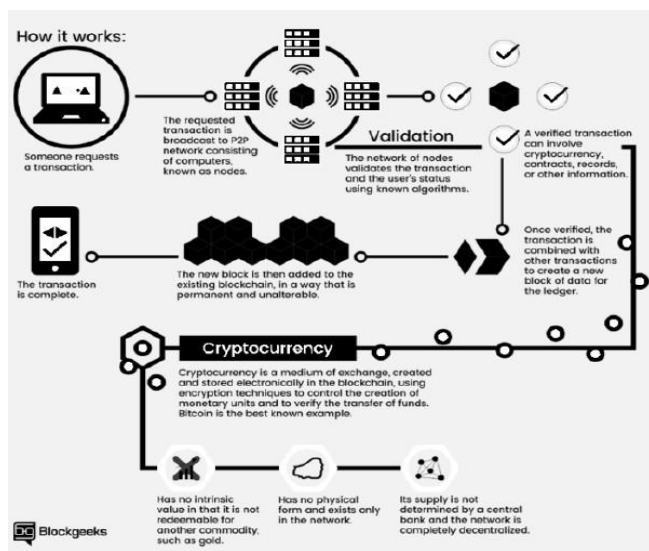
How it works:

Someone requests a transaction.

The requested transaction is broadcast to P2P network consisting of computers, known as nodes.

Validation

The network of nodes validates the transaction and the user's status using known algorithms.

A verified transaction can involve cryptocurrency, contracts, records, or other information.

Once verified, the transaction is combined with other transactions to create a new block of data for the ledger.

The new block is then added to the existing blockchain, in a way that is permanent and unalterable.

The transaction is complete.

Cryptocurrency

Cryptocurrency is a medium of exchange, created and stored electronically in the blockchain, using encryption techniques to control the creation of monetary units and to verify the transfer of funds. Bitcoin is the best known example.

Has no intrinsic value in that it is not redeemable for another commodity, such as gold.

Has no physical form and exists only in the network.

Its supply is not determined by a central bank and the network is completely decentralized.

Blockgeeks